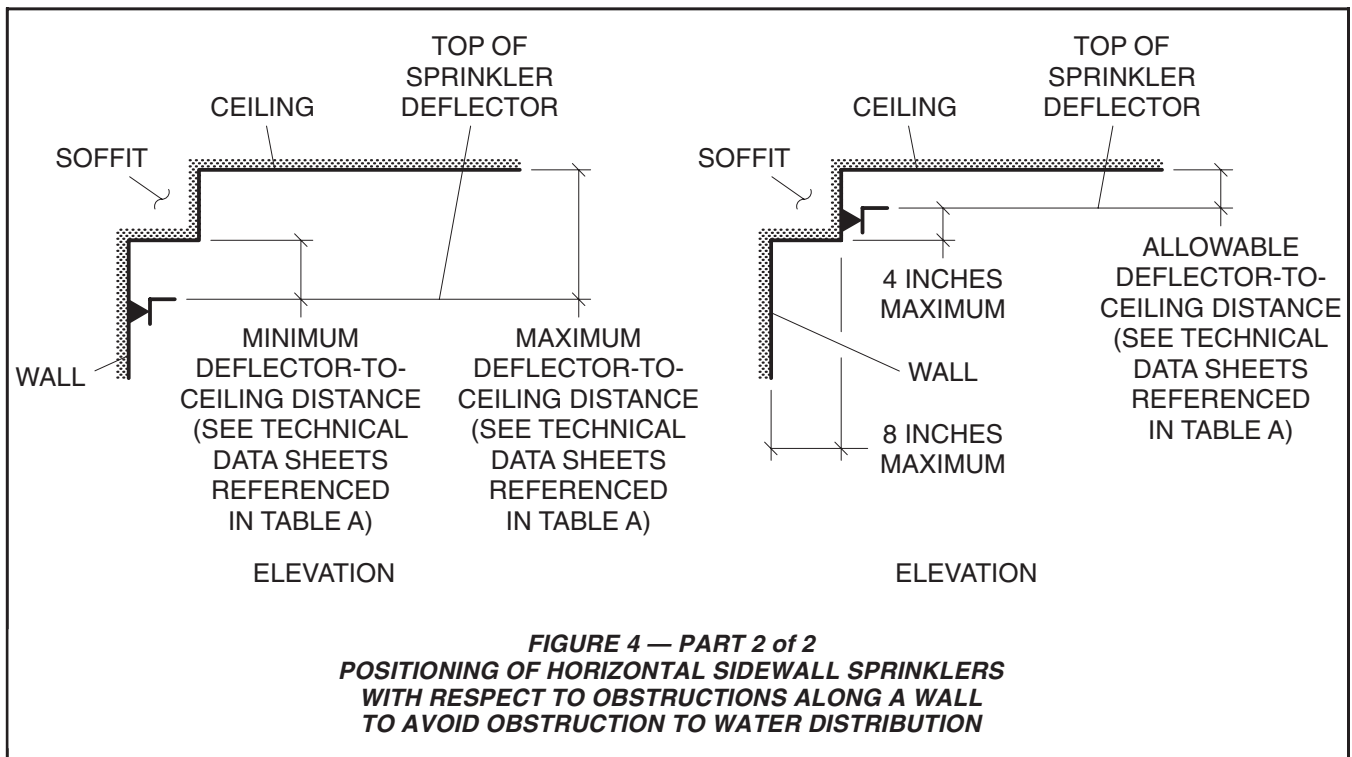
TOP OF SPRINKLER DEFLECTOR

CEILING

SOFFIT

WALL

MINIMUM DEFLECTOR-TO-CEILING DISTANCE (SEE TECHNICAL DATA SHEETS REFERENCED IN TABLE A)

MAXIMUM DEFLECTOR-TO-CEILING DISTANCE (SEE TECHNICAL DATA SHEETS REFERENCED IN TABLE A)

ELEVATION

TOP OF SPRINKLER DEFLECTOR

CEILING

SOFFIT

4 INCHES MAXIMUM

WALL

8 INCHES MAXIMUM

ALLOWABLE DEFLECTOR-TO-CEILING DISTANCE (SEE TECHNICAL DATA SHEETS REFERENCED IN TABLE A)

ELEVATION

FIGURE 4 — PART 2 of 2
POSITIONING OF HORIZONTAL SIDEWALL SPRINKLERS WITH RESPECT TO OBSTRUCTIONS ALONG A WALL TO AVOID OBSTRUCTION TO WATER DISTRIBUTION